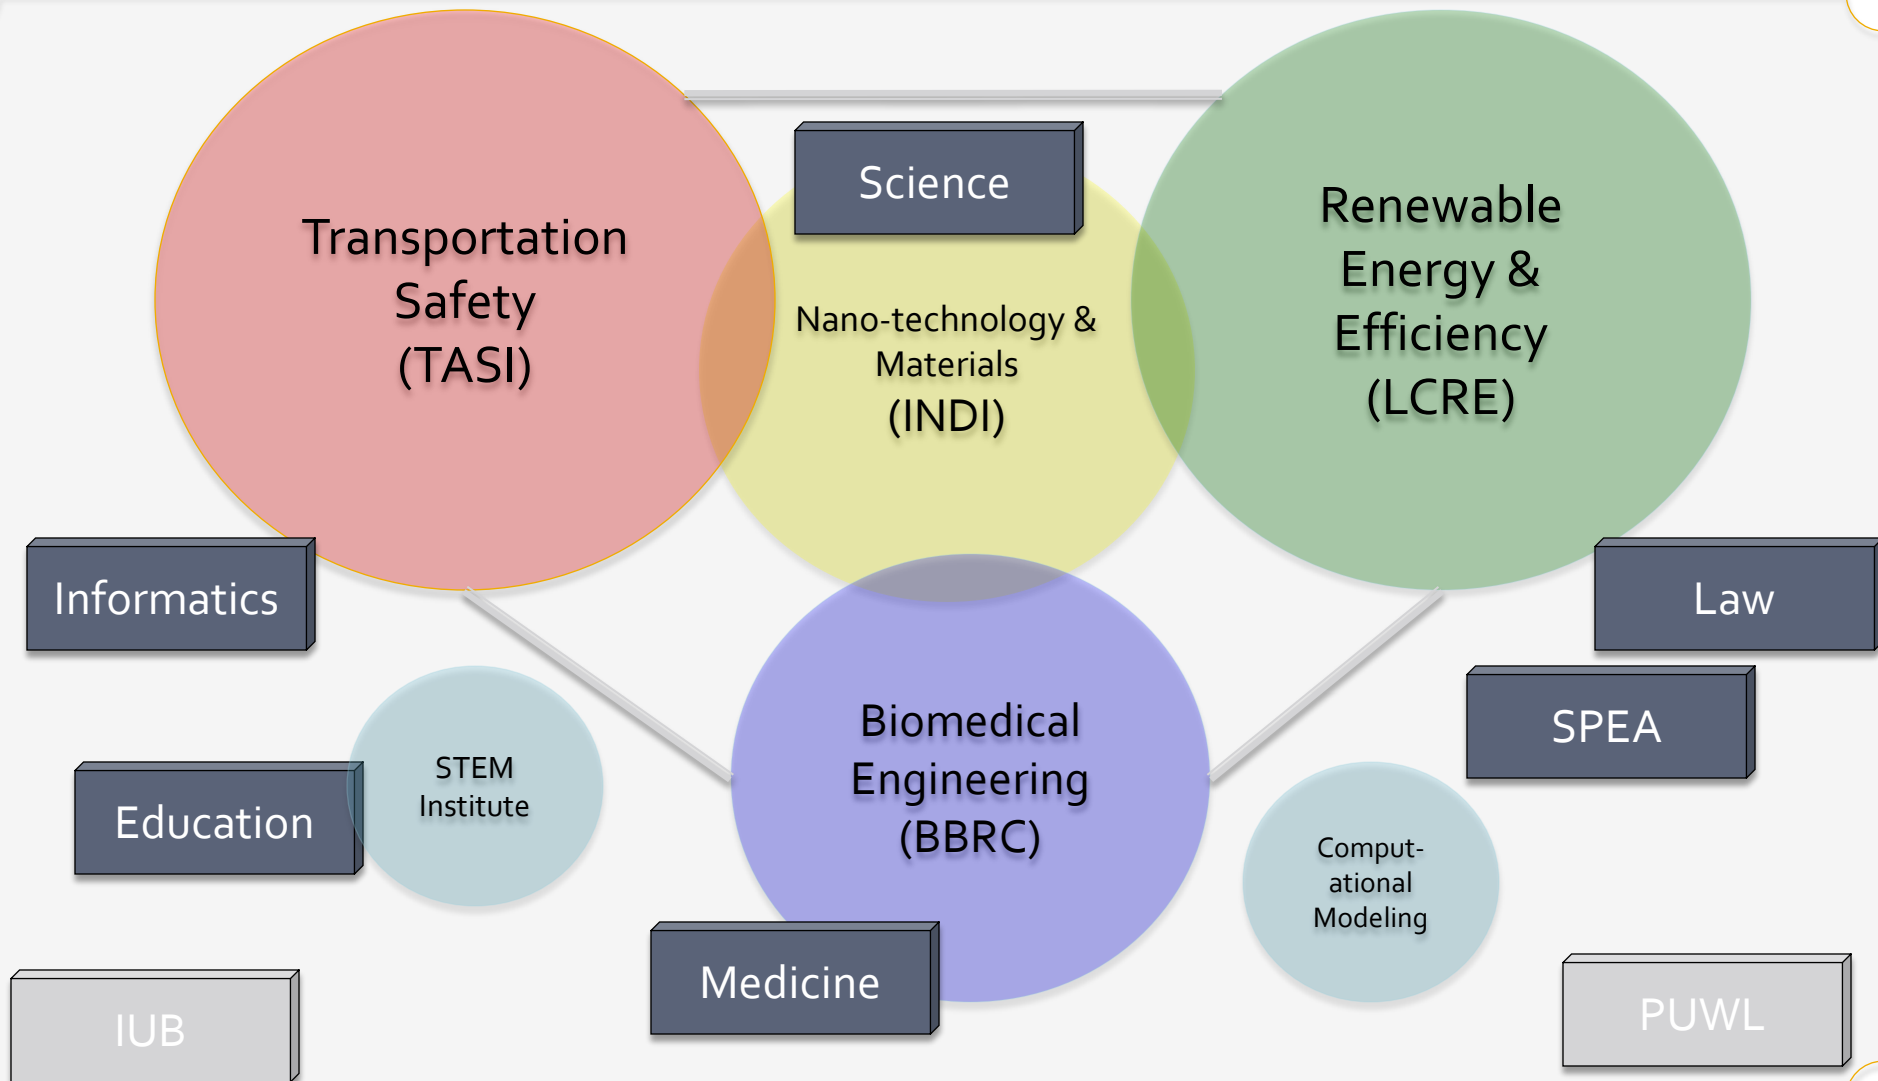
Transportation Safety (TASI)

Science

Nano-technology & Materials (INDI)

Renewable Energy & Efficiency (LCRE)

Informatics

Law

SPEA

STEM Institute

Education

Biomedical Engineering (BBRC)

Comput-ational Modeling

Medicine

IUB

PUWL